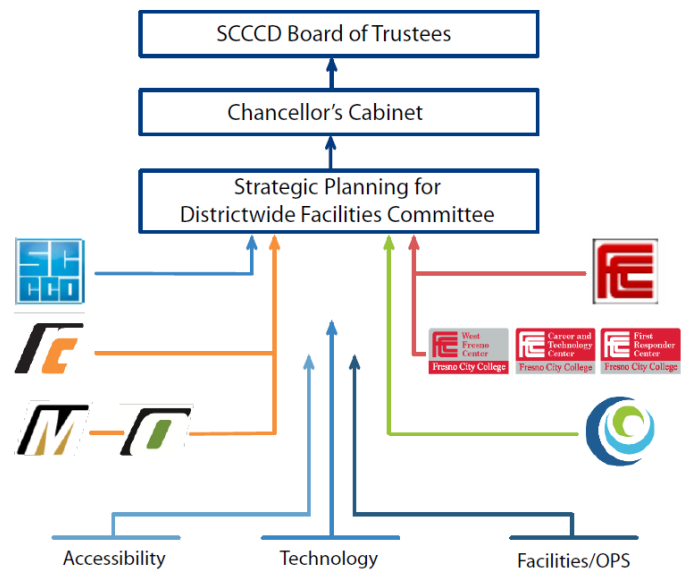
SCCCD Board of Trustees

Chancellor's Cabinet

Strategic Planning for Districtwide Facilities Committee

SC CCD

West Fresno Center Fresno City College

Career and Technology Center Fresno City College

First Responder Center Fresno City College

Accessibility

Technology

Facilities/OPS